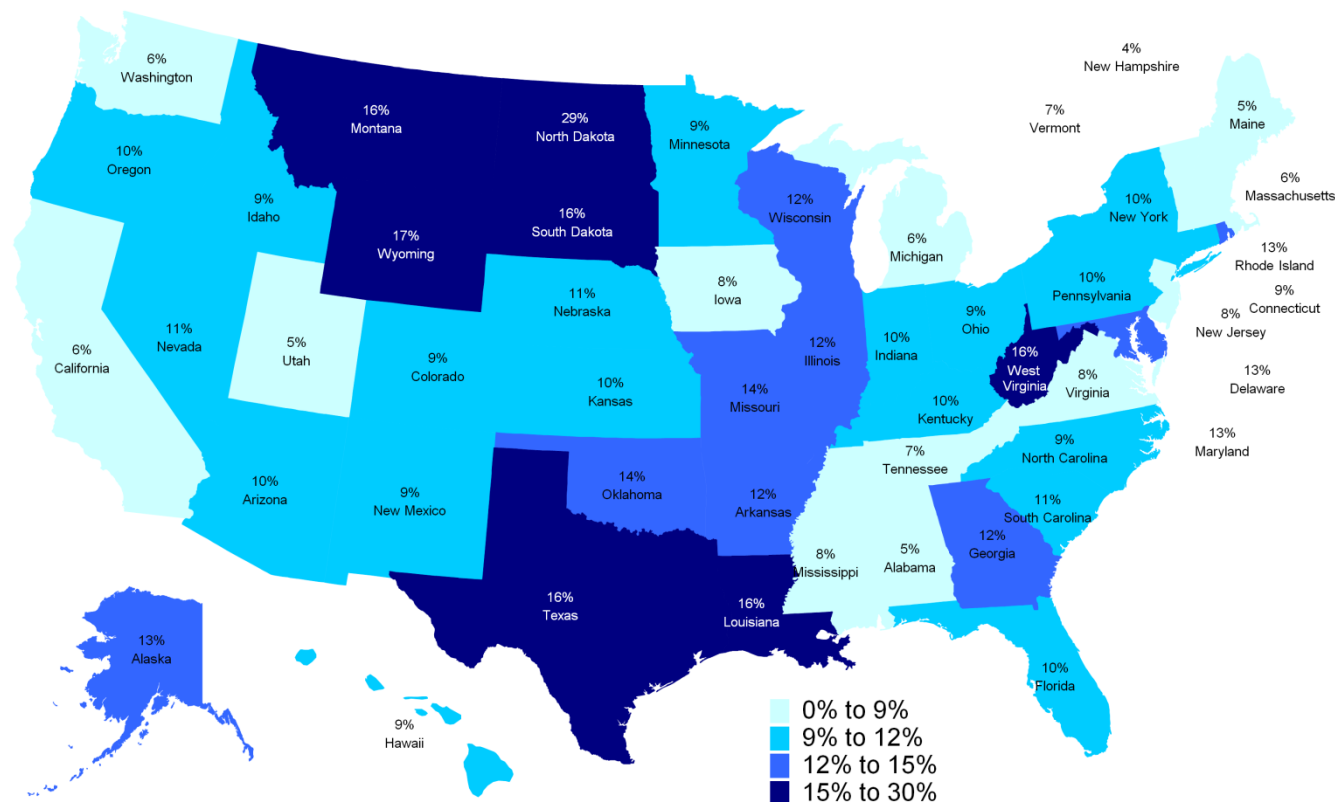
6%
Washington

16%
Montana

29%
North Dakota

4%
New Hampshire

7%
Vermont

5%
Maine

9%
Minnesota

10%
Oregon

12%
Wisconsin

6%
Massachusetts

9%
Idaho

16%
South Dakota

10%
New York

17%
Wyoming

6%
Michigan

13%
Rhode Island

8%
Iowa

11%
Nebraska

10%
Pennsylvania

9%
Connecticut

11%
Nevada

9%
Ohio

12%
Illinois

10%
Indiana

8%
New Jersey

6%
California

5%
Utah

9%
Colorado

16%
West Virginia

8%
Virginia

13%
Delaware

10%
Kansas

14%
Missouri

10%
Kentucky

13%
Maryland

9%
North Carolina

7%
Tennessee

10%
Arizona

9%
New Mexico

14%
Oklahoma

12%
Arkansas

11%
South Carolina

12%
Georgia

8%
Mississippi

5%
Alabama

16%
Texas

16%
Louisiana

13%
Alaska

10%
Florida

9%
Hawaii

0% to 9%
9% to 12%
12% to 15%
15% to 30%